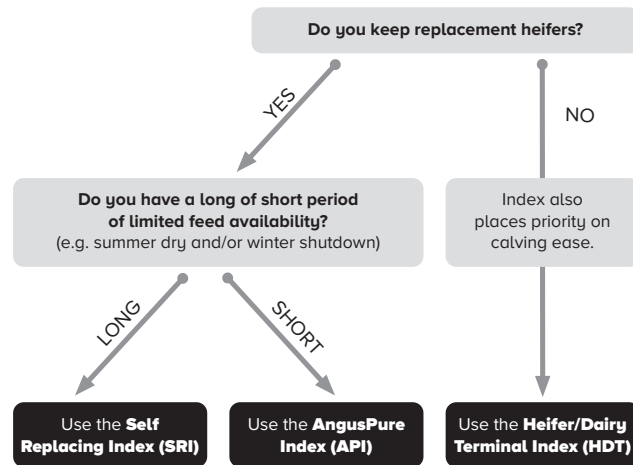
Do you keep replacement heifers?

YES

NO

Do you have a long of short period of limited feed availability?
(e.g. summer dry and/or winter shutdown)

Index also places priority on calving ease.

LONG

SHORT

Use the Self Replacing Index (SRI)

Use the AngusPure Index (API)

Use the Heifer/Dairy Terminal Index (HDT)